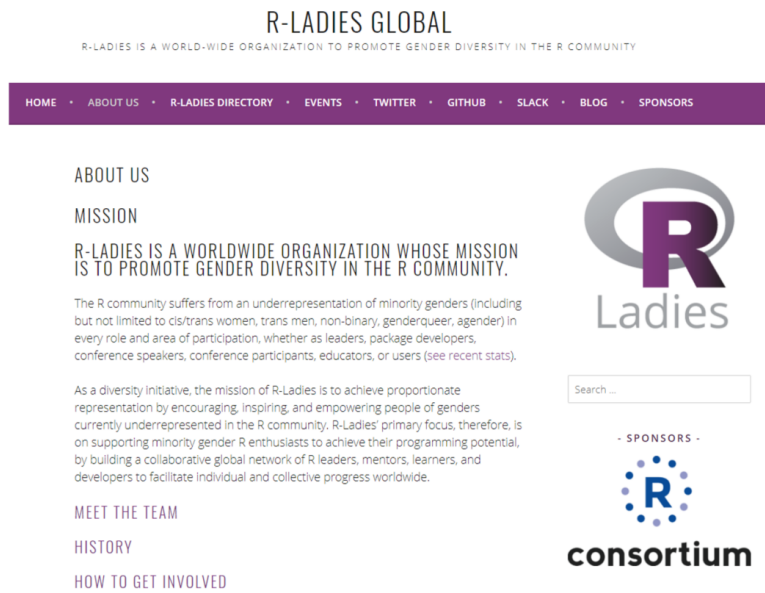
R-LADIES GLOBAL

R-LADIES IS A WORLD-WIDE ORGANIZATION TO PROMOTE GENDER DIVERSITY IN THE R COMMUNITY

HOME • ABOUT US • R-LADIES DIRECTORY • EVENTS • TWITTER • GITHUB • SLACK • BLOG • SPONSORS

ABOUT US

MISSION

R-LADIES IS A WORLDWIDE ORGANIZATION WHOSE MISSION IS TO PROMOTE GENDER DIVERSITY IN THE R COMMUNITY.

The R community suffers from an underrepresentation of minority genders (including but not limited to cis/trans women, trans men, non-binary, genderqueer, agender) in every role and area of participation, whether as leaders, package developers, conference speakers, conference participants, educators, or users (see recent stats).

As a diversity initiative, the mission of R-Ladies is to achieve proportionate representation by encouraging, inspiring, and empowering people of genders currently underrepresented in the R community. R-Ladies' primary focus, therefore, is on supporting minority gender R enthusiasts to achieve their programming potential, by building a collaborative global network of R leaders, mentors, learners, and developers to facilitate individual and collective progress worldwide.

MEET THE TEAM

HISTORY

HOW TO GET INVOLVED

R
Ladies

Search ...

- SPONSORS -

R

consortium